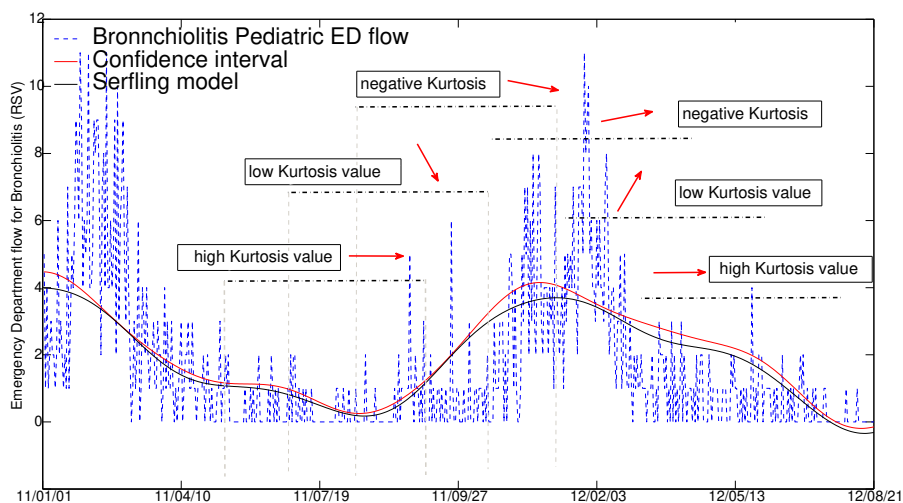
Bronnchiolitis Pediatric ED flow
Confidence interval
Serfling model

negative Kurtosis
negative Kurtosis
low Kurtosis value
low Kurtosis value
high Kurtosis value
high Kurtosis value

Emergency Department flow for Bronchiolitis (RSV)

12
10
8
6
4
2
0

11/01/01
11/04/10
11/07/19
11/09/27
12/02/03
12/05/13
12/08/21